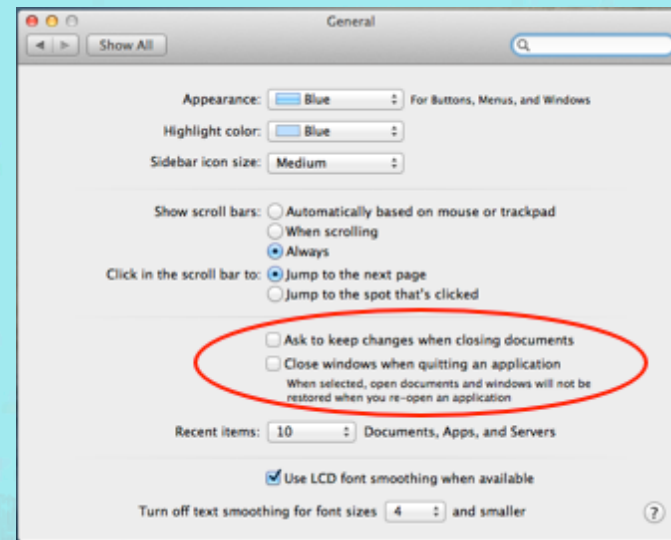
General

Show All

Appearance: Blue For Buttons, Menus, and Windows

Highlight color: Blue

Sidebar icon size: Medium

Show scroll bars: Automatically based on mouse or trackpad
When scrolling
Always

Click in the scroll bar to: Jump to the next page
Jump to the spot that's clicked

Ask to keep changes when closing documents

Close windows when quitting an application
When selected, open documents and windows will not be restored when you re-open an application

Recent items: 10 Documents, Apps, and Servers

Use LCD font smoothing when available

Turn off text smoothing for font sizes 4 and smaller

?